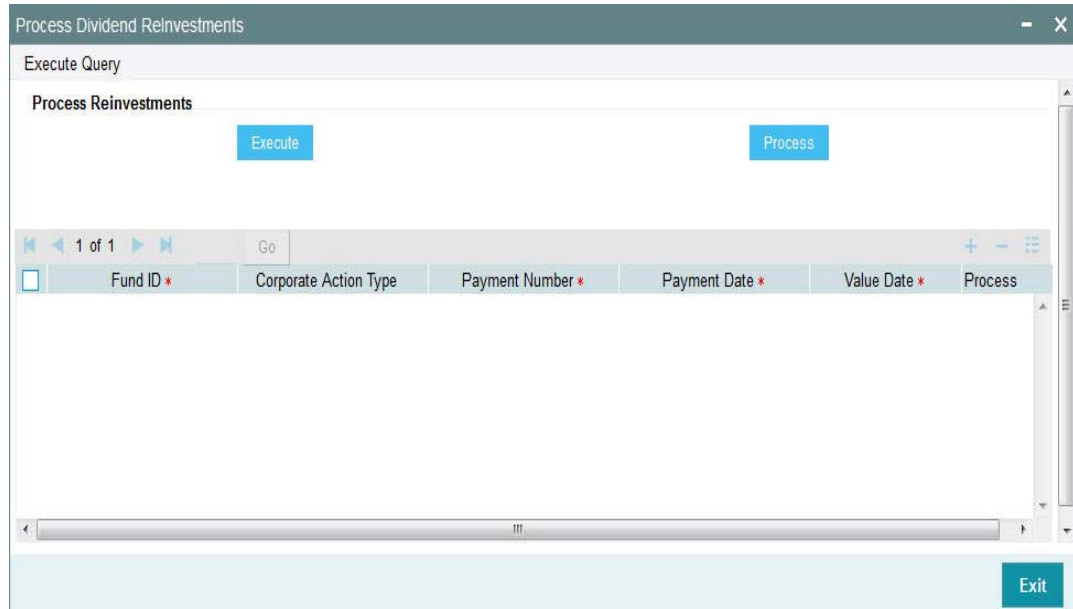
Process Dividend ReInvestments

Execute Query

Process Reinvestments

Execute

Process

1 of 1

Go

| Fund ID * | Corporate Action Type | Payment Number * | Payment Date * | Value Date * | Process |
|---|---|---|---|---|---|

Exit